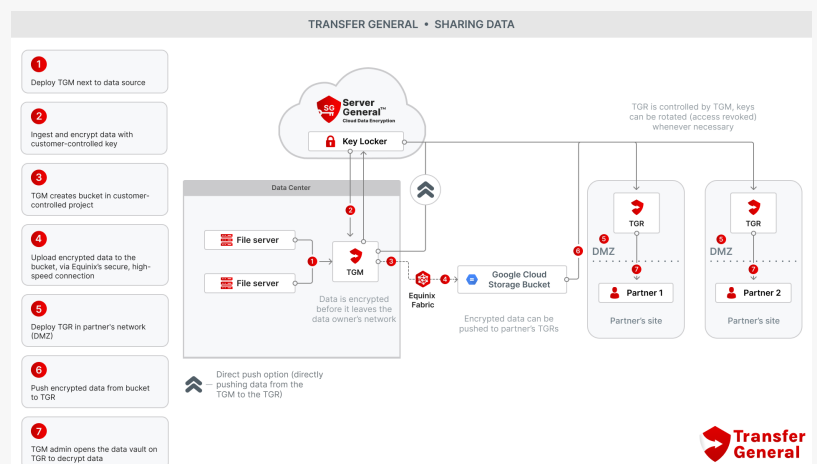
TRANSFER GENERAL • SHARING DATA

1
Deploy TGM next to data source

2
Ingest and encrypt data with customer-controlled key

3
TGM creates bucket in customer-controlled project

4
Upload encrypted data to the bucket, via Equinix's secure, high-speed connection

5
Deploy TGR in partner's network (DMZ)

6
Push encrypted data from bucket to TGR

7
TGM admin opens the data vault on TGR to decrypt data

SG Server General™ Cloud Data Encryption

Key Locker

TGR is controlled by TGM, keys can be rotated (access revoked) whenever necessary

Data Center

File server

File server

1

2

TGM

3

Data is encrypted before it leaves the data owner's network

4

Equinix Fabric

Google Cloud Storage Bucket

Encrypted data can be pushed to partner's TGRs

6

TGR

5
DMZ

7

Partner 1

Partner's site

TGR

5
DMZ

7

Partner 2

Partner's site

Direct push option (directly pushing data from the TGM to the TGR)

Transfer General